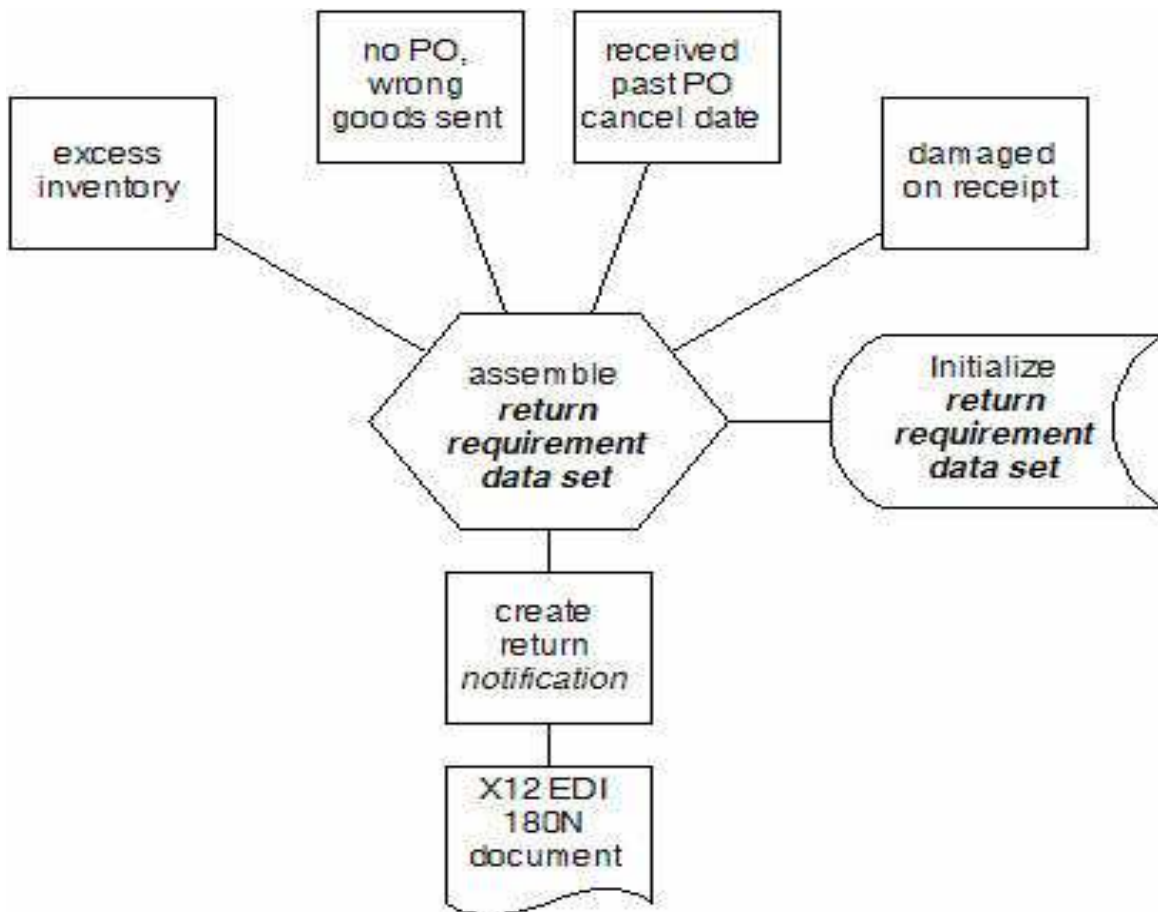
no PO, wrong goods sent

received past PO cancel date

excess inventory

damaged on receipt

assemble ***return requirement data set***

Initialize ***return requirement data set***

create return *notification*

X12 EDI 180N document